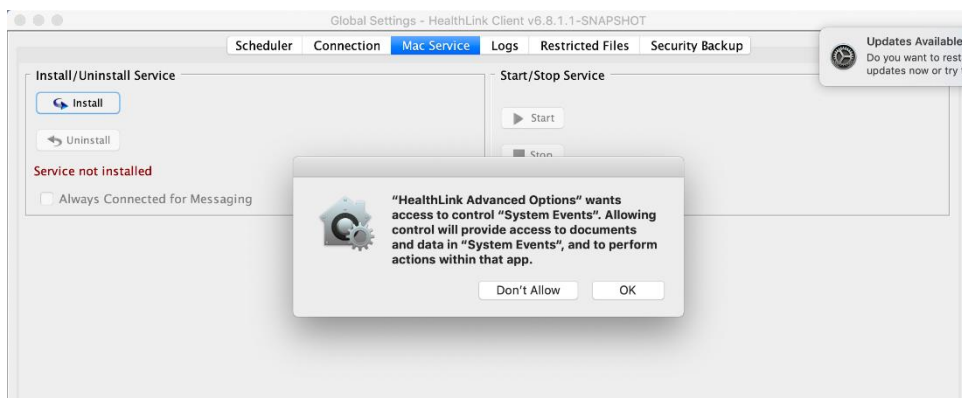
Global Settings - HealthLink Client v6.8.1.1-SNAPSHOT

Scheduler | Connection | Mac Service | Logs | Restricted Files | Security Backup

Updates Available
Do you want to rest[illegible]
updates now or try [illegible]

Install/Uninstall Service

Install

Uninstall

Service not installed

Always Connected for Messaging

Start/Stop Service

Start

Stop

"HealthLink Advanced Options" wants access to control "System Events". Allowing control will provide access to documents and data in "System Events", and to perform actions within that app.

Don't Allow

OK